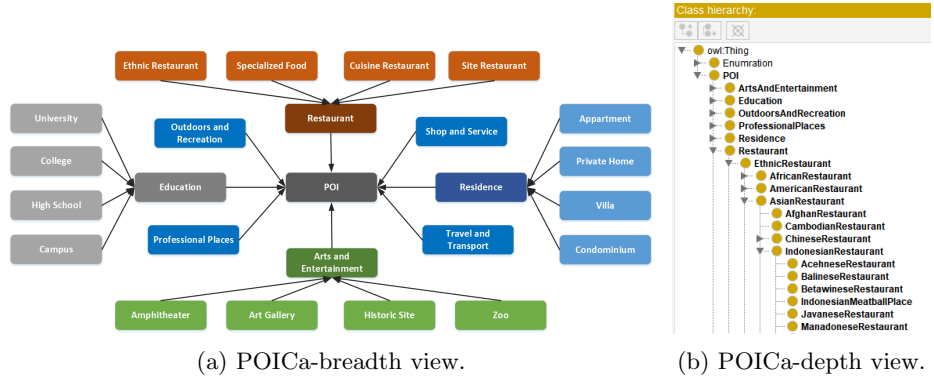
Ethnic Restaurant
Specialized Food
Cuisine Restaurant
Site Restaurant
Restaurant
University
College
High School
Campus
Outdoors and Recreation
Education
Professional Places
POI
Shop and Service
Residence
Travel and Transport
Appartment
Private Home
Villa
Condominium
Arts and Entertainment
Amphitheater
Art Gallery
Historic Site
Zoo

(a) POICa-breadth view.

Class hierarchy:
owl:Thing
Enumration
POI
ArtsAndEntertainment
Education
OutdoorsAndRecreation
ProfessionalPlaces
Residence
Restaurant
EthnicRestaurant
AfricanRestaurant
AmericanRestaurant
AsianRestaurant
AfghanRestaurant
CambodianRestaurant
ChineseRestaurant
IndonesianRestaurant
AcehneseRestaurant
BalineseRestaurant
BetawineseRestaurant
IndonesianMeatballPlace
JavaneseRestaurant
ManadoneseRestaurant

(b) POICa-depth view.